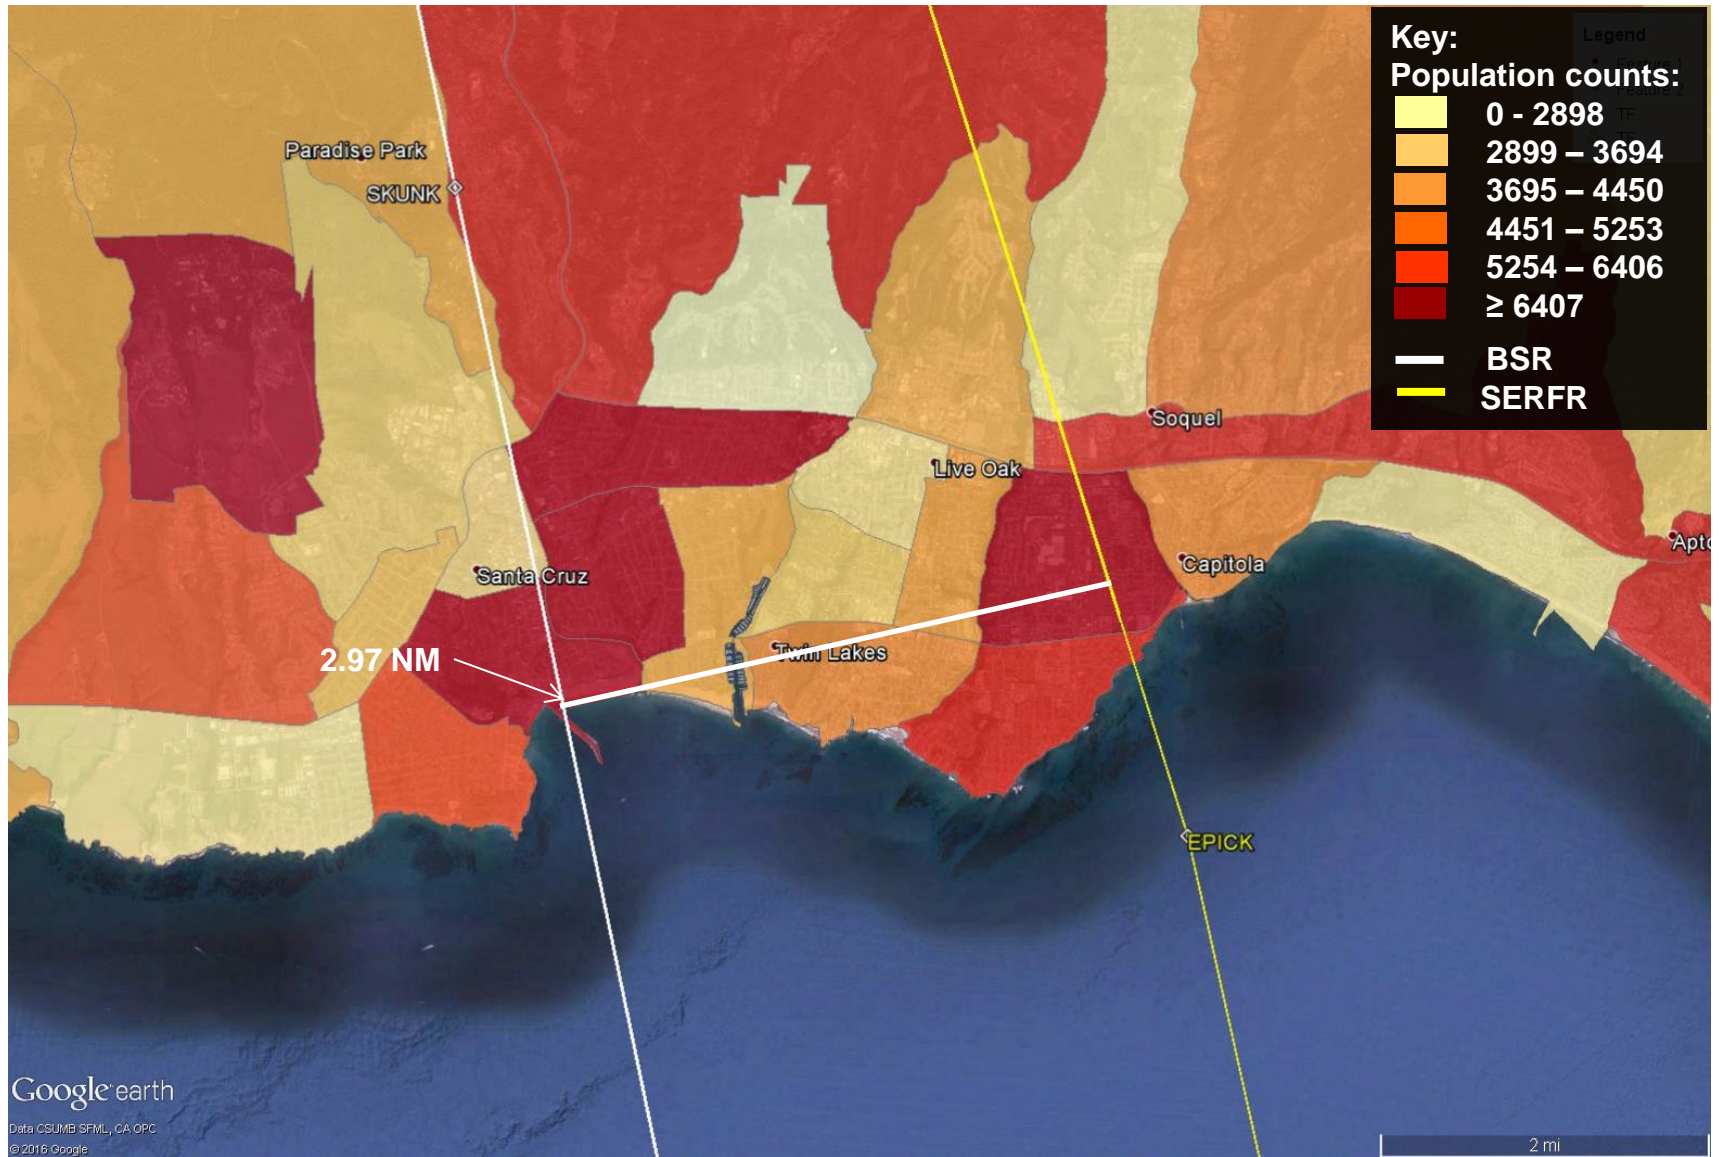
Key:
Population counts:
0 - 2898
2899 – 3694
3695 – 4450
4451 – 5253
5254 – 6406
≥ 6407
BSR
SERFR

Legend

Paradise Park
SKUNK
Soquel
Live Oak
Santa Cruz
Capitola
Aptc
2.97 NM
Twin Lakes
EPICK

Google earth
Data CSUMB SFML, CA OPC
© 2016 Google
2 mi